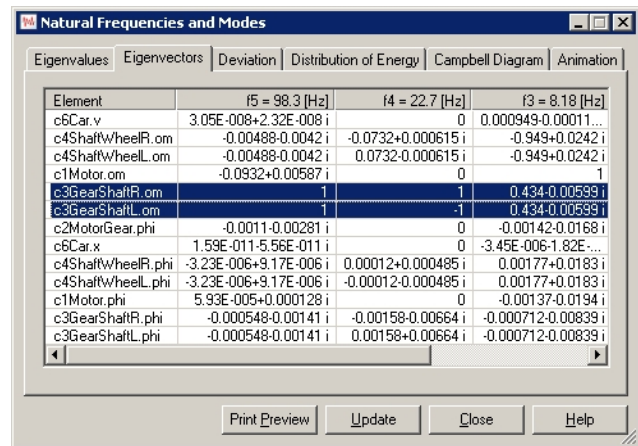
Natural Frequencies and Modes

Eigenvalues | Eigenvectors | Deviation | Distribution of Energy | Campbell Diagram | Animation

| Element | f5 = 98.3 [Hz] | f4 = 22.7 [Hz] | f3 = 8.18 [Hz] |
|---|---|---|---|
| c6Car.v | 3.05E-008+2.32E-008 i | 0 | 0.000949-0.00011... |
| c4ShaftWheelR.om | -0.00488-0.0042 i | -0.0732+0.000615 i | -0.949+0.0242 i |
| c4ShaftWheelL.om | -0.00488-0.0042 i | 0.0732-0.000615 i | -0.949+0.0242 i |
| c1Motor.om | -0.0932+0.00587 i | 0 | 1 |
| c3GearShaftR.om | 1 | 1 | 0.434-0.00599 i |
| c3GearShaftL.om | 1 | -1 | 0.434-0.00599 i |
| c2MotorGear.phi | -0.0011-0.00281 i | 0 | -0.00142-0.0168 i |
| c6Car.x | 1.59E-011-5.56E-011 i | 0 | -3.45E-006-1.82E-... |
| c4ShaftWheelR.phi | -3.23E-006+9.17E-006 i | 0.00012+0.000485 i | 0.00177+0.0183 i |
| c4ShaftWheelL.phi | -3.23E-006+9.17E-006 i | -0.00012-0.000485 i | 0.00177+0.0183 i |
| c1Motor.phi | 5.93E-005+0.000128 i | 0 | -0.00137-0.0194 i |
| c3GearShaftR.phi | -0.000548-0.00141 i | -0.00158-0.00664 i | -0.000712-0.00839 i |
| c3GearShaftL.phi | -0.000548-0.00141 i | 0.00158+0.00664 i | -0.000712-0.00839 i |

Print Preview | Update | Close | Help